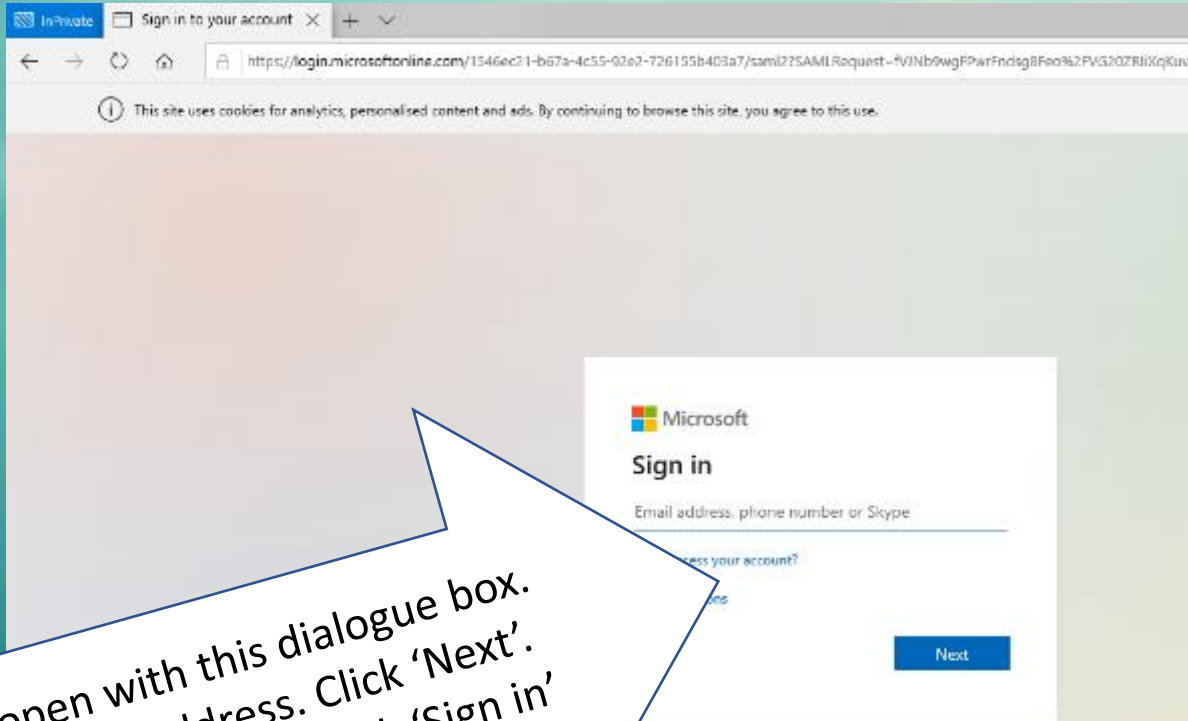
InPrivate Sign in to your account × + ∨

https://login.microsoftonline.com/1546ec21-b67a-4c55-92e2-726155b403a7/saml2?SAMLRequest=fVJNb9wgFPwrFndsg8Feo%2FVG20ZRliXqKuv

This site uses cookies for analytics, personalised content and ads. By continuing to browse this site, you agree to this use.

Microsoft

Sign in

Email address, phone number or Skype

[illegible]ess your account?

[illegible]ons

Next

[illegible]pen with this dialogue box. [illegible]dress. Click 'Next'. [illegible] 'Sign in'